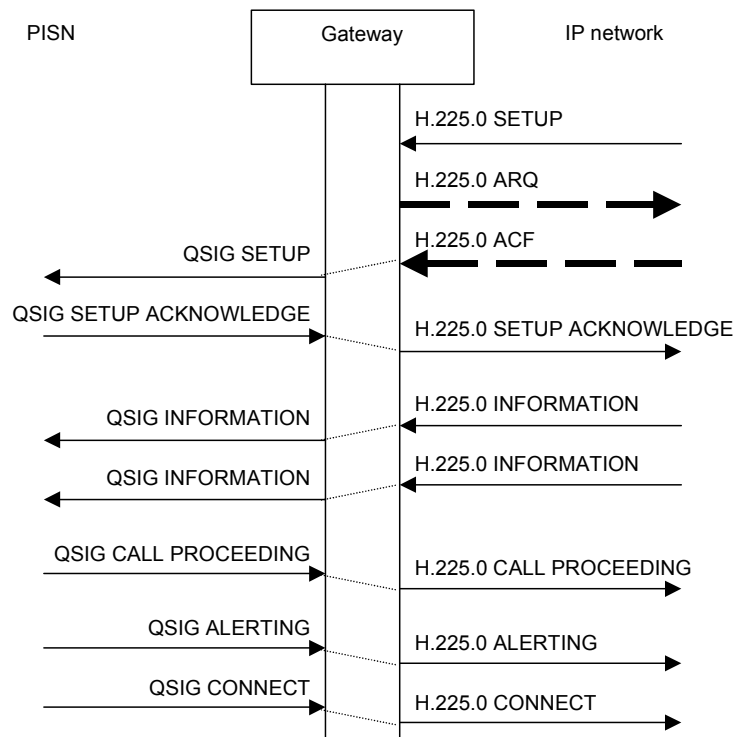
PISN

Gateway

IP network

H.225.0 SETUP

H.225.0 ARQ

QSIG SETUP

H.225.0 ACF

QSIG SETUP ACKNOWLEDGE

H.225.0 SETUP ACKNOWLEDGE

QSIG INFORMATION

H.225.0 INFORMATION

QSIG INFORMATION

H.225.0 INFORMATION

QSIG CALL PROCEEDING

H.225.0 CALL PROCEEDING

QSIG ALERTING

H.225.0 ALERTING

QSIG CONNECT

H.225.0 CONNECT